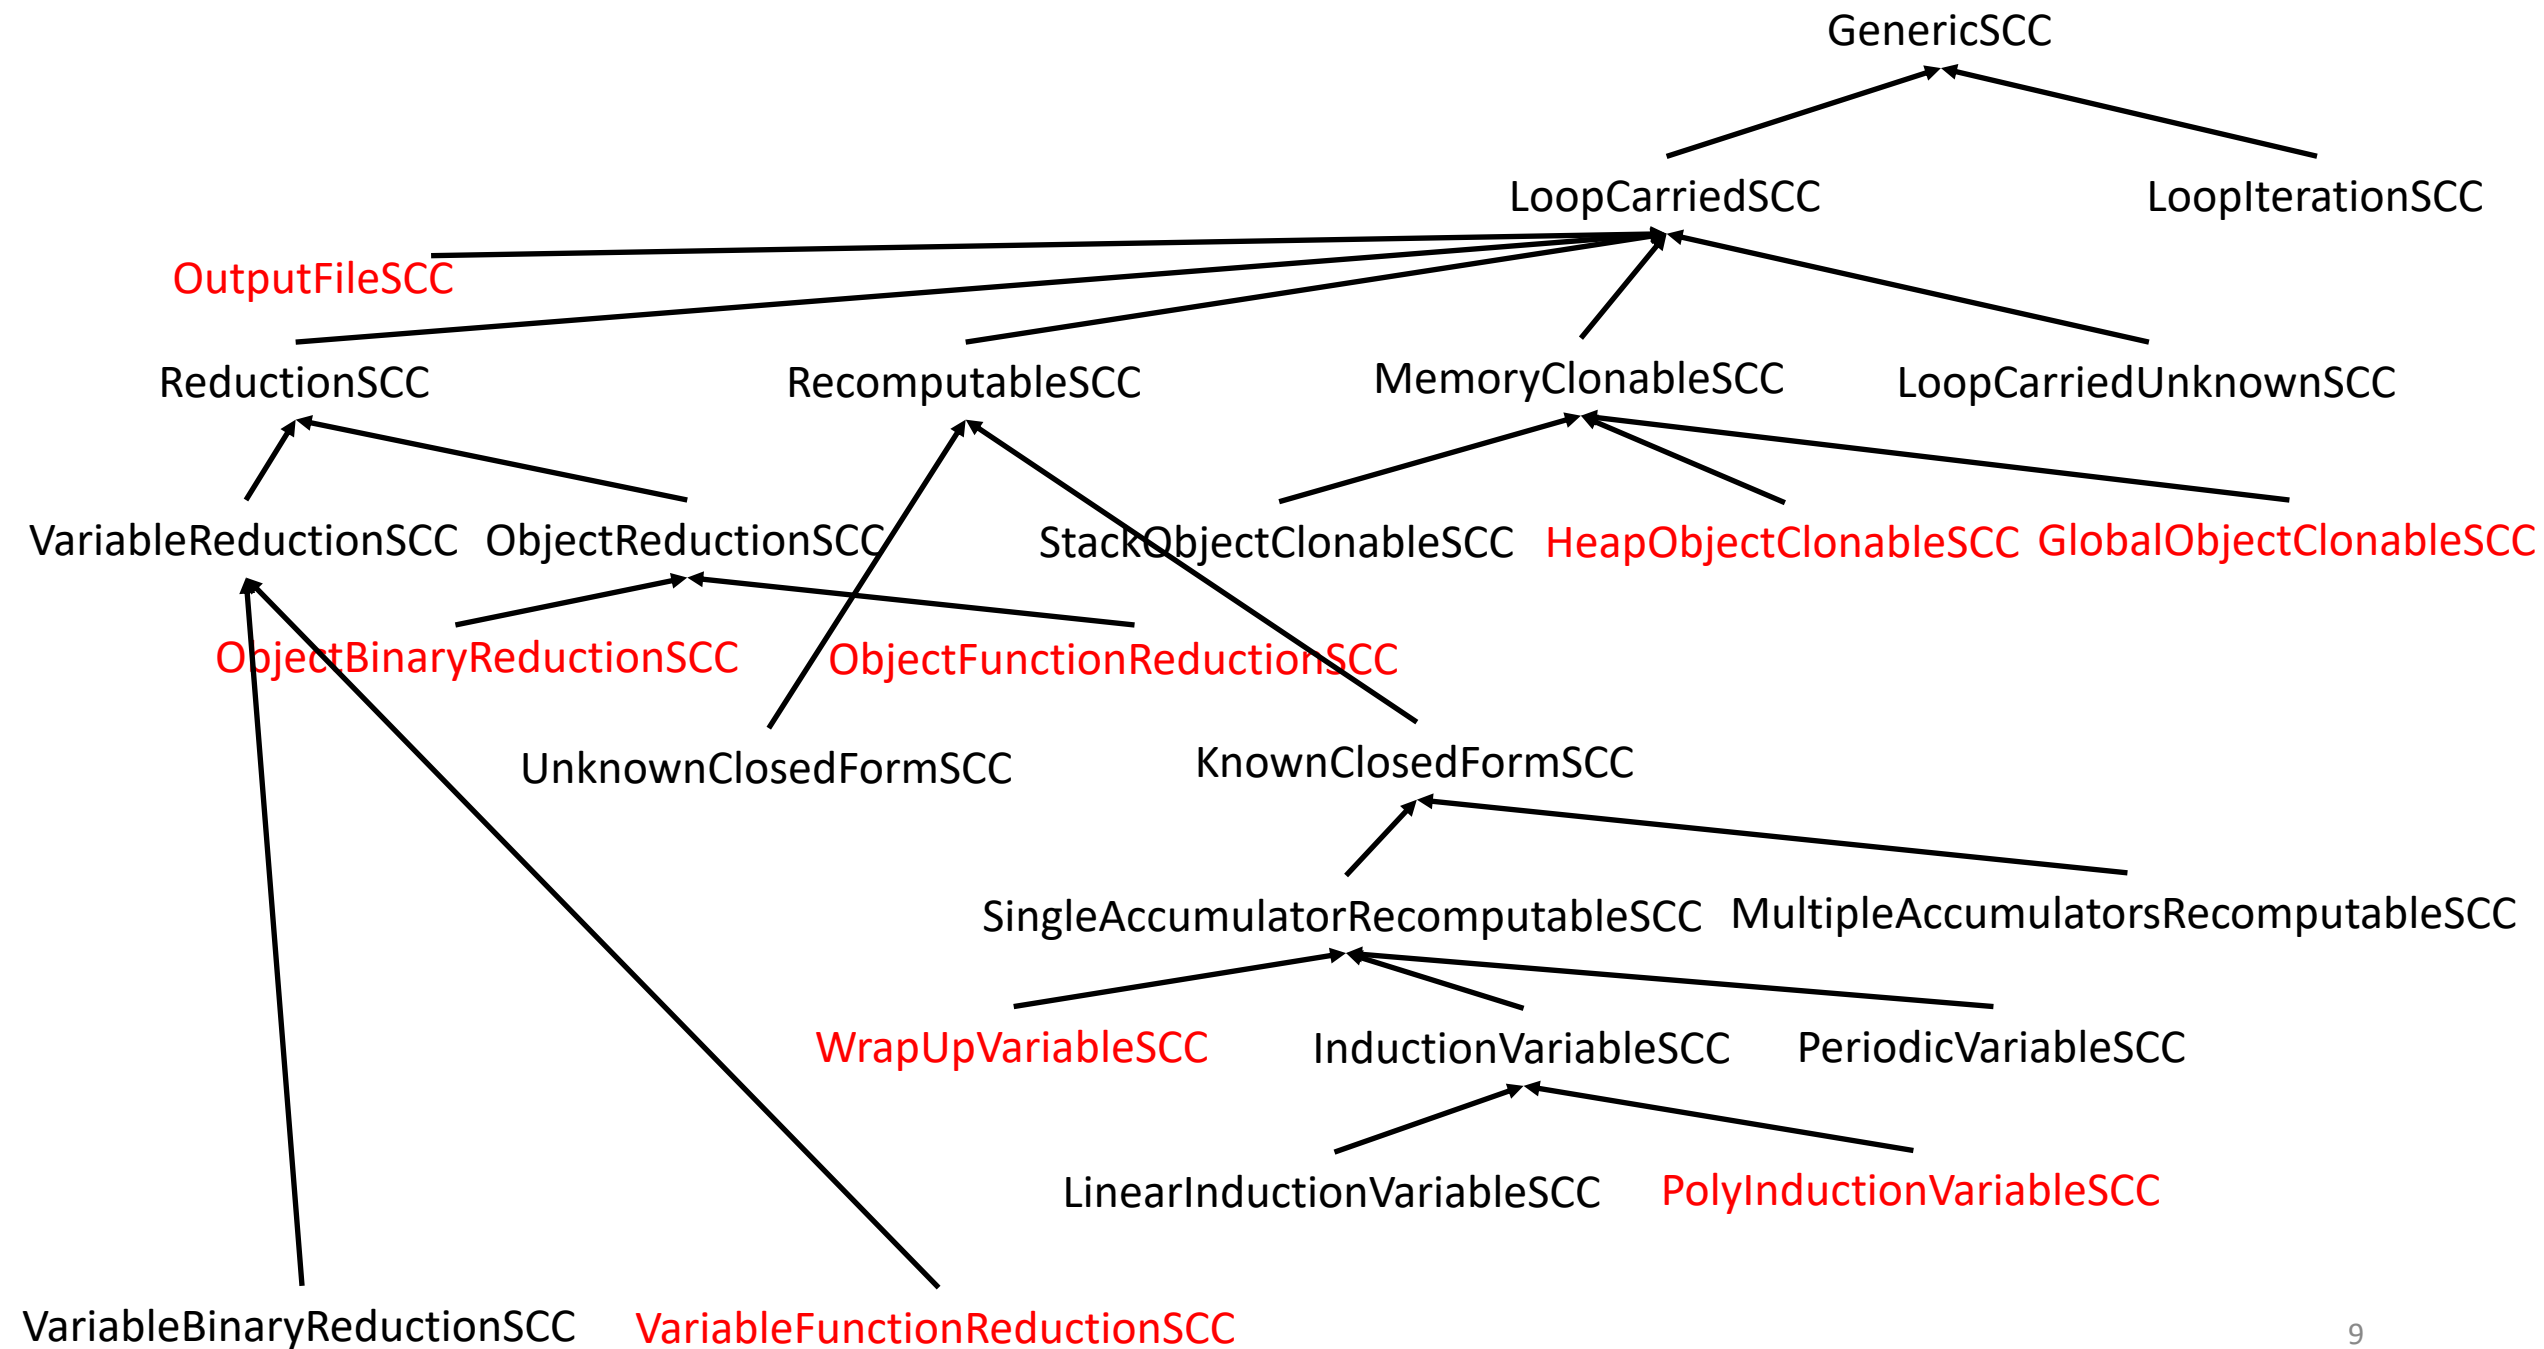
GenericSCC

LoopCarriedSCC

LoopIterationSCC

OutputFileSCC

ReductionSCC

RecomputableSCC

MemoryClonableSCC

LoopCarriedUnknownSCC

VariableReductionSCC

ObjectReductionSCC

StackObjectClonableSCC

HeapObjectClonableSCC

GlobalObjectClonableSCC

ObjectBinaryReductionSCC

ObjectFunctionReductionSCC

UnknownClosedFormSCC

KnownClosedFormSCC

SingleAccumulatorRecomputableSCC

MultipleAccumulatorsRecomputableSCC

WrapUpVariableSCC

InductionVariableSCC

PeriodicVariableSCC

LinearInductionVariableSCC

PolyInductionVariableSCC

VariableBinaryReductionSCC

VariableFunctionReductionSCC

9